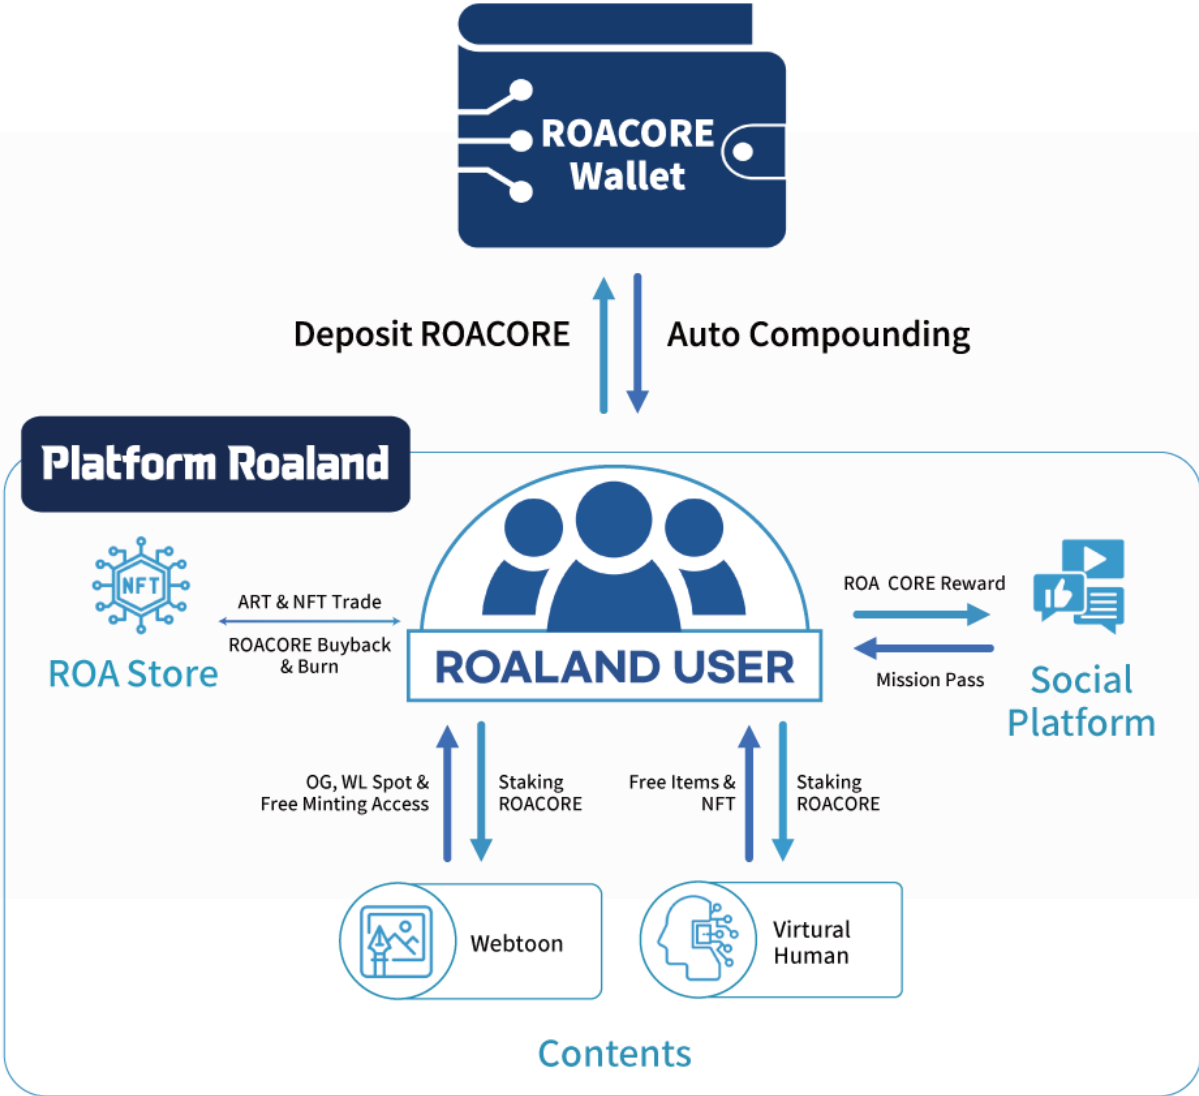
ROACORE Wallet

Deposit ROACORE

Auto Compounding

Platform Roaland

NFT

ROA Store

ART & NFT Trade

ROACORE Buyback & Burn

ROALAND USER

ROA CORE Reward

Mission Pass

Social Platform

OG, WL Spot & Free Minting Access

Staking ROACORE

Free Items & NFT

Staking ROACORE

Webtoon

Virtural Human

Contents